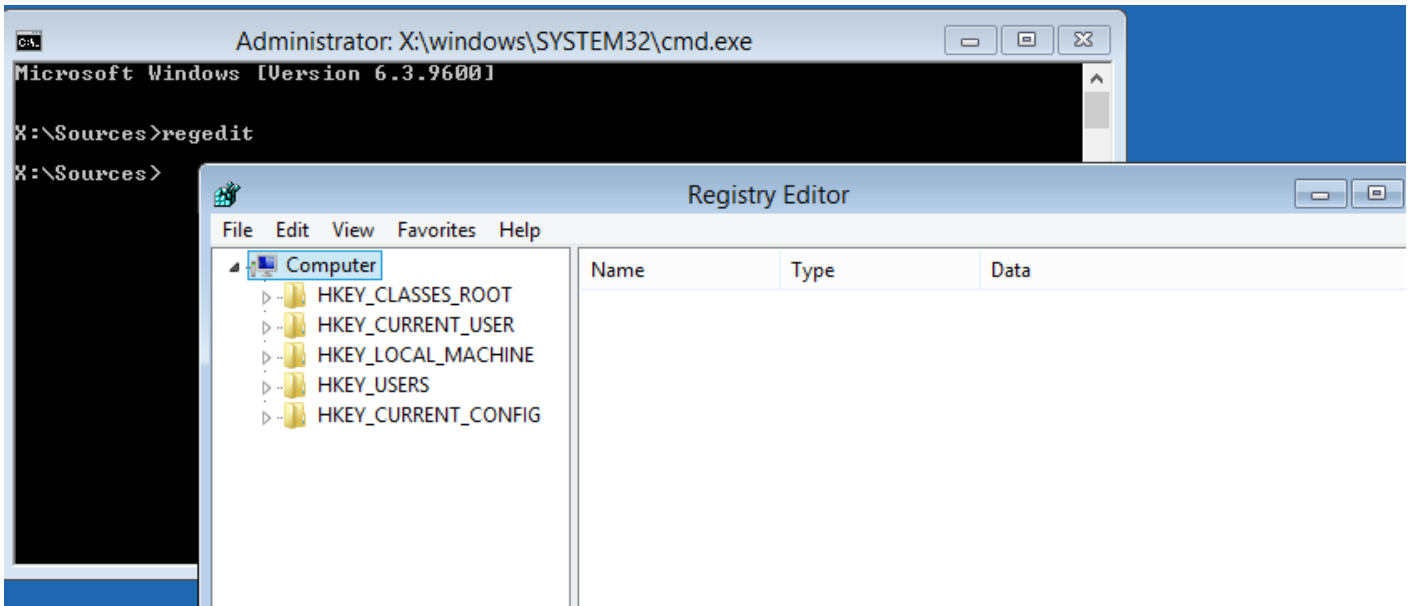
Administrator: X:\windows\SYSTEM32\cmd.exe

Microsoft Windows [Version 6.3.9600]

X:\Sources>regedit

X:\Sources>

Registry Editor

File Edit View Favorites Help

Computer
HKEY_CLASSES_ROOT
HKEY_CURRENT_USER
HKEY_LOCAL_MACHINE
HKEY_USERS
HKEY_CURRENT_CONFIG

| Name | Type | Data |
|---|---|---|